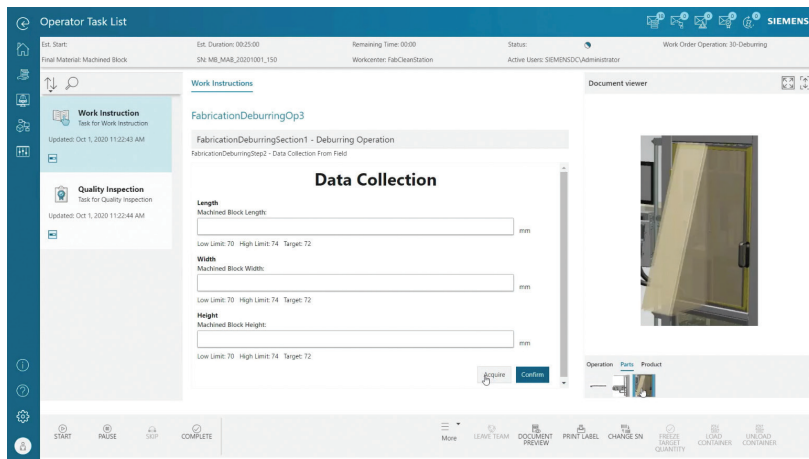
Operator Task List

SIEMENS

Est. Start:
Est. Duration: 00:25:00
Remaining Time: 00:00
Status:
Work Order Operation: 30-Deburring
Final Material: Machined Block
SN: MB_MAB_20201001_150
Workcenter: FabCleanStation
Active Users: SIEMENSDC\Administrator

Work Instruction
Task for Work Instruction
Updated: Oct 1, 2020 11:22:43 AM

Quality Inspection
Task for Quality Inspection
Updated: Oct 1, 2020 11:22:44 AM

Work Instructions

FabricationDeburringOp3

FabricationDeburringSection1 - Deburring Operation
FabricationDeburringStep2 - Data Collection From Field

Data Collection

Length
Machined Block Length:
mm
Low Limit: 70 High Limit: 74 Target: 72

Width
Machined Block Width:
mm
Low Limit: 70 High Limit: 74 Target: 72

Height
Machined Block Height:
mm
Low Limit: 70 High Limit: 74 Target: 72

Acquire
Confirm

Document viewer

Operation Parts Product

START PAUSE SKIP COMPLETE More LEAVE TEAM DOCUMENT PREVIEW PRINT LABEL CHANGE SN FREEZE TARGET QUANTITY LOAD CONTAINER UNLOAD CONTAINER